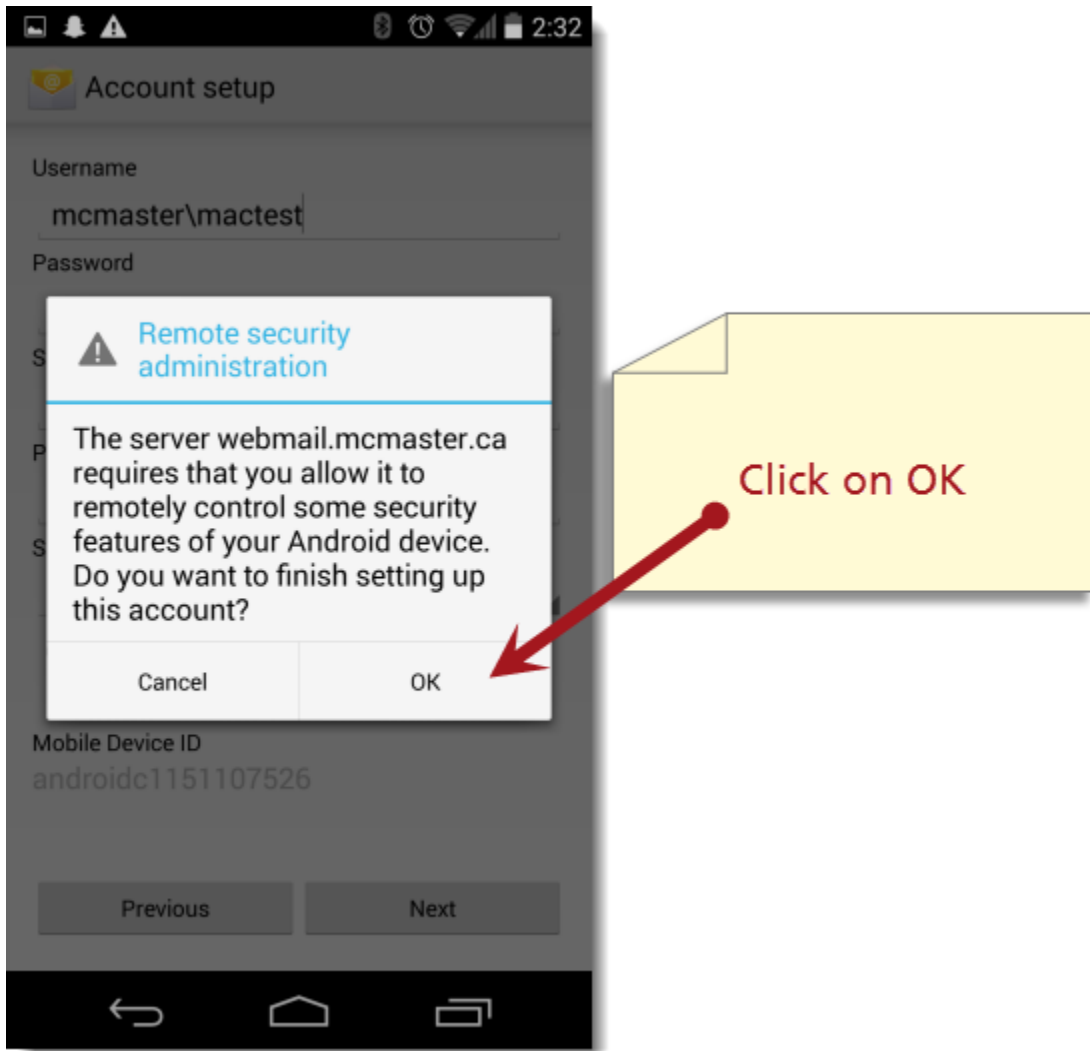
2:32

Account setup

Username

mcmaster\mactest

Password

S

P

S

Remote security administration

The server webmail.mcmaster.ca requires that you allow it to remotely control some security features of your Android device. Do you want to finish setting up this account?

Cancel

OK

Mobile Device ID

androidc1151107526

Previous

Next

Click on OK